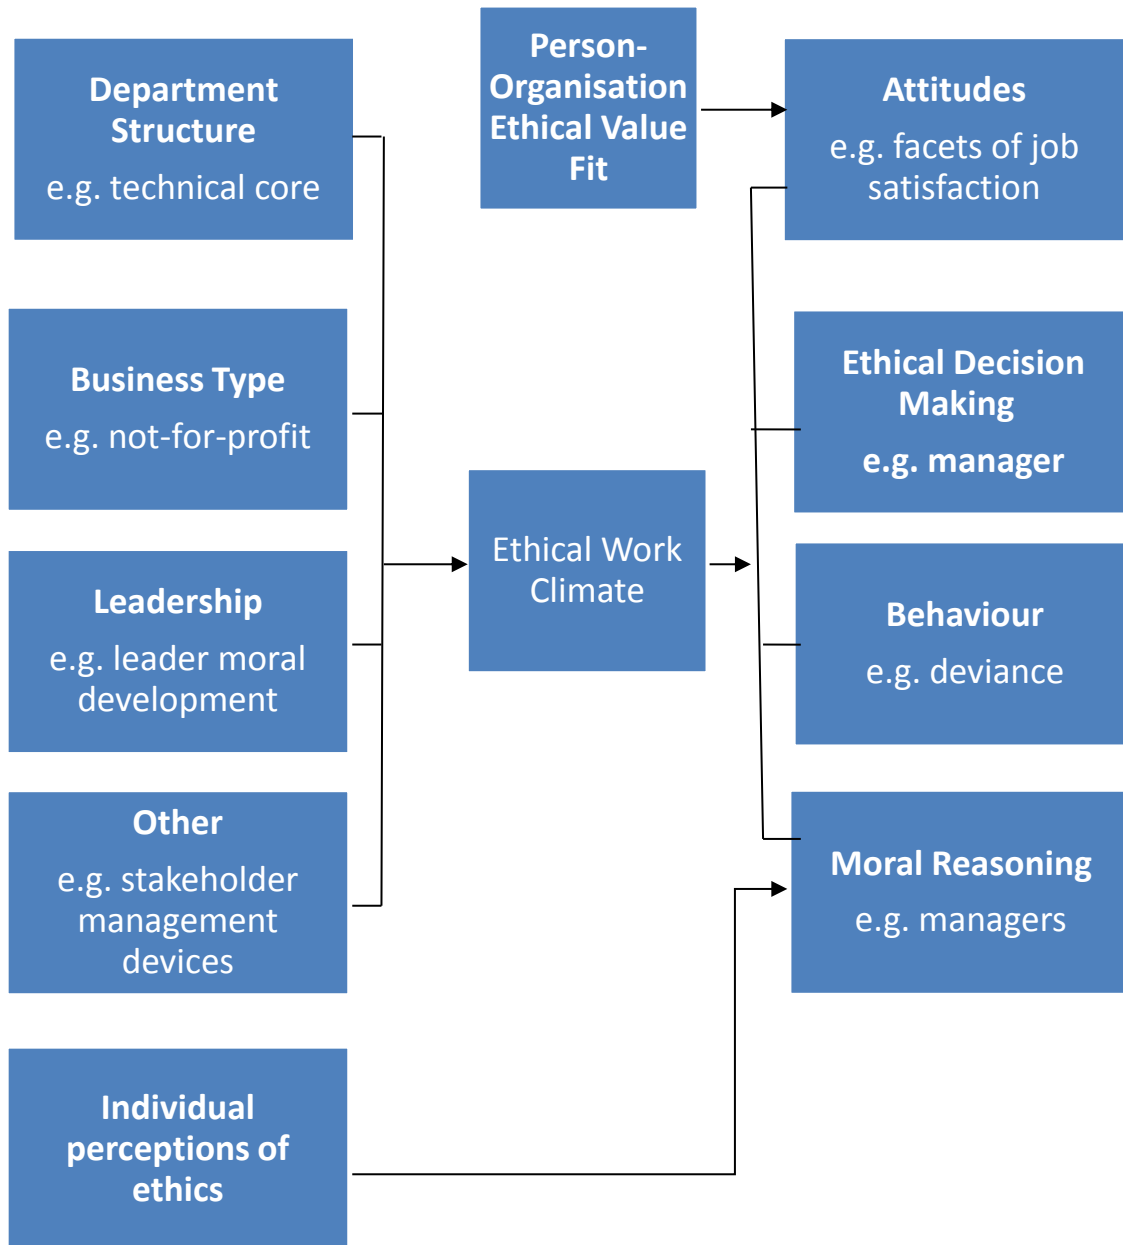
Department Structure
e.g. technical core

Person-Organisation Ethical Value Fit

Attitudes
e.g. facets of job satisfaction

Business Type
e.g. not-for-profit

Ethical Decision Making
e.g. manager

Ethical Work Climate

Leadership
e.g. leader moral development

Behaviour
e.g. deviance

Other
e.g. stakeholder management devices

Moral Reasoning
e.g. managers

Individual perceptions of ethics